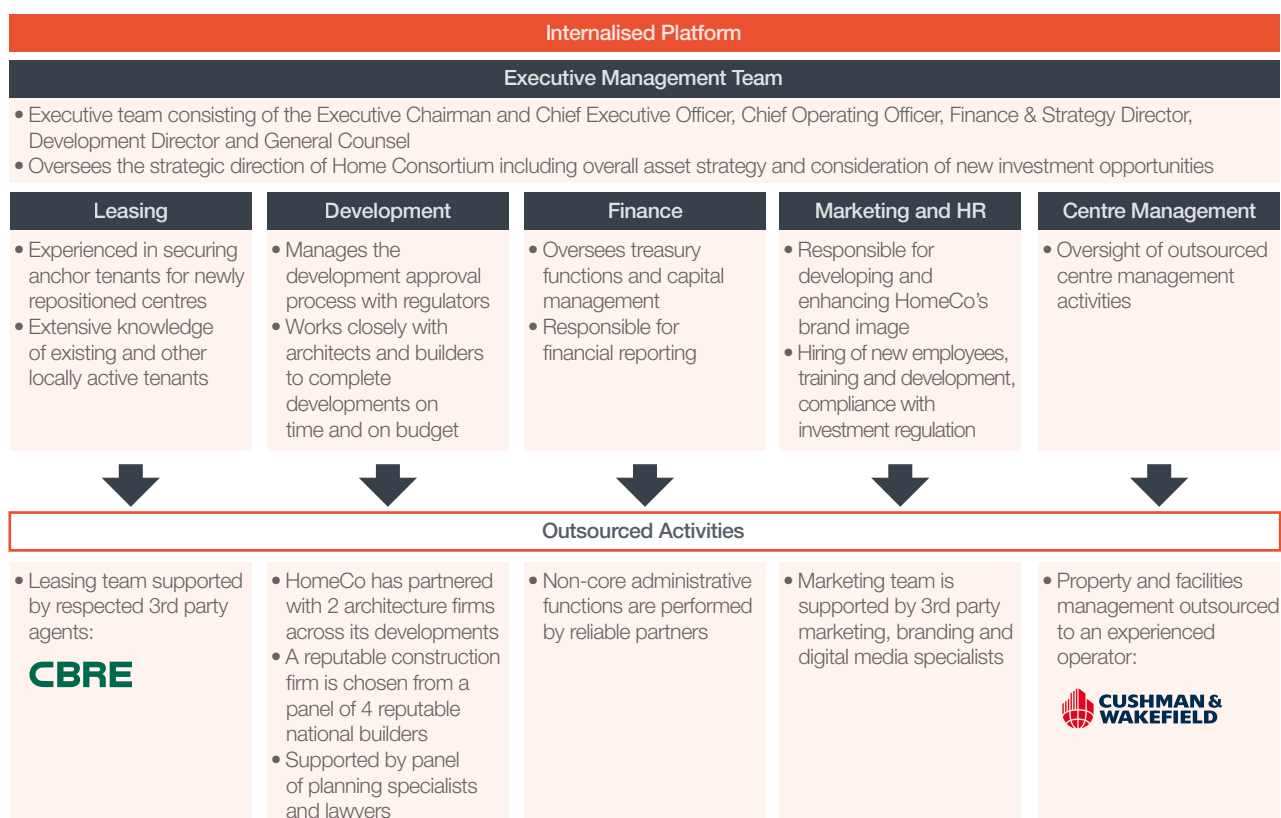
Internalised Platform

Executive Management Team

• Executive team consisting of the Executive Chairman and Chief Executive Officer, Chief Operating Officer, Finance & Strategy Director, Development Director and General Counsel
• Oversees the strategic direction of Home Consortium including overall asset strategy and consideration of new investment opportunities

Leasing

• Experienced in securing anchor tenants for newly repositioned centres
• Extensive knowledge of existing and other locally active tenants

Development

• Manages the development approval process with regulators
• Works closely with architects and builders to complete developments on time and on budget

Finance

• Oversees treasury functions and capital management
• Responsible for financial reporting

Marketing and HR

• Responsible for developing and enhancing HomeCo's brand image
• Hiring of new employees, training and development, compliance with investment regulation

Centre Management

• Oversight of outsourced centre management activities

Outsourced Activities

• Leasing team supported by respected 3rd party agents:

CBRE

• HomeCo has partnered with 2 architecture firms across its developments
• A reputable construction firm is chosen from a panel of 4 reputable national builders
• Supported by panel of planning specialists and lawyers

• Non-core administrative functions are performed by reliable partners

• Marketing team is supported by 3rd party marketing, branding and digital media specialists

• Property and facilities management outsourced to an experienced operator:

CUSHMAN & WAKEFIELD